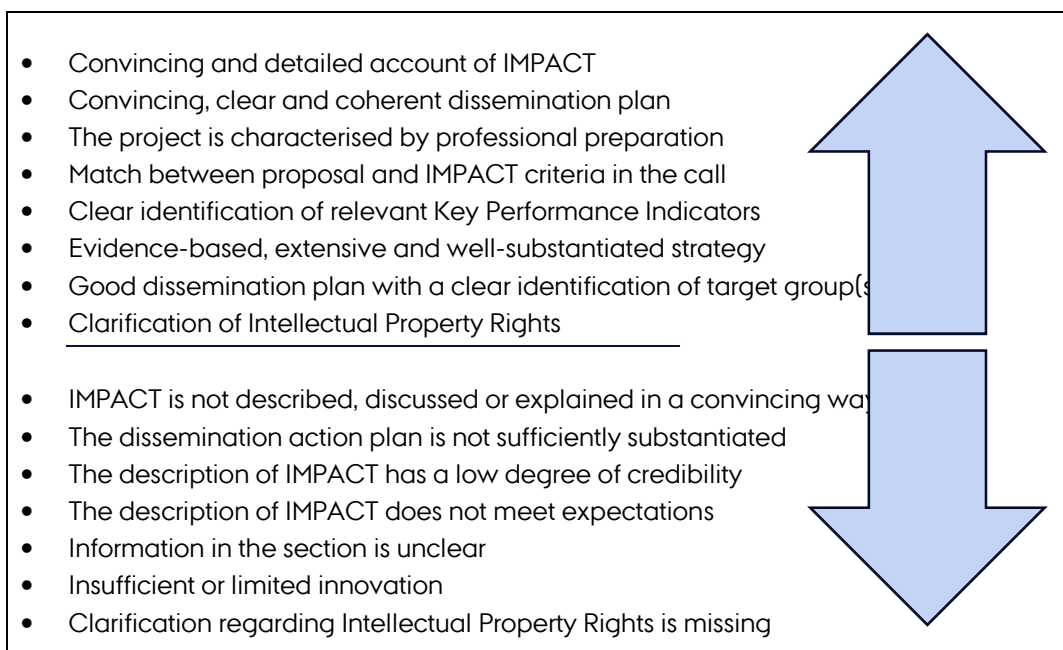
- Convincing and detailed account of IMPACT
- Convincing, clear and coherent dissemination plan
- The project is characterised by professional preparation
- Match between proposal and IMPACT criteria in the call
- Clear identification of relevant Key Performance Indicators
- Evidence-based, extensive and well-substantiated strategy
- Good dissemination plan with a clear identification of target group([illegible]
- Clarification of Intellectual Property Rights

- IMPACT is not described, discussed or explained in a convincing wa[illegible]
- The dissemination action plan is not sufficiently substantiated
- The description of IMPACT has a low degree of credibility
- The description of IMPACT does not meet expectations
- Information in the section is unclear
- Insufficient or limited innovation
- Clarification regarding Intellectual Property Rights is missing